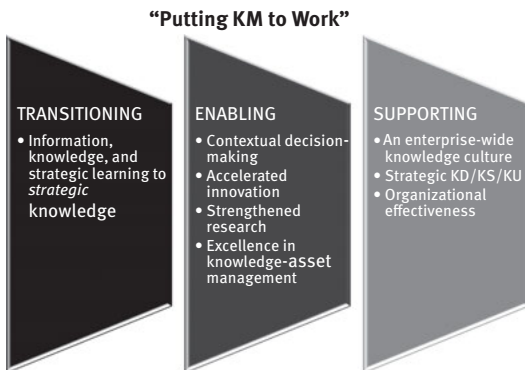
“Putting KM to Work”

TRANSITIONING

• Information, knowledge, and strategic learning to *strategic* knowledge

ENABLING

• Contextual decision-making
• Accelerated innovation
• Strengthened research
• Excellence in knowledge-asset management

SUPPORTING

• An enterprise-wide knowledge culture
• Strategic KD/KS/KU
• Organizational effectiveness